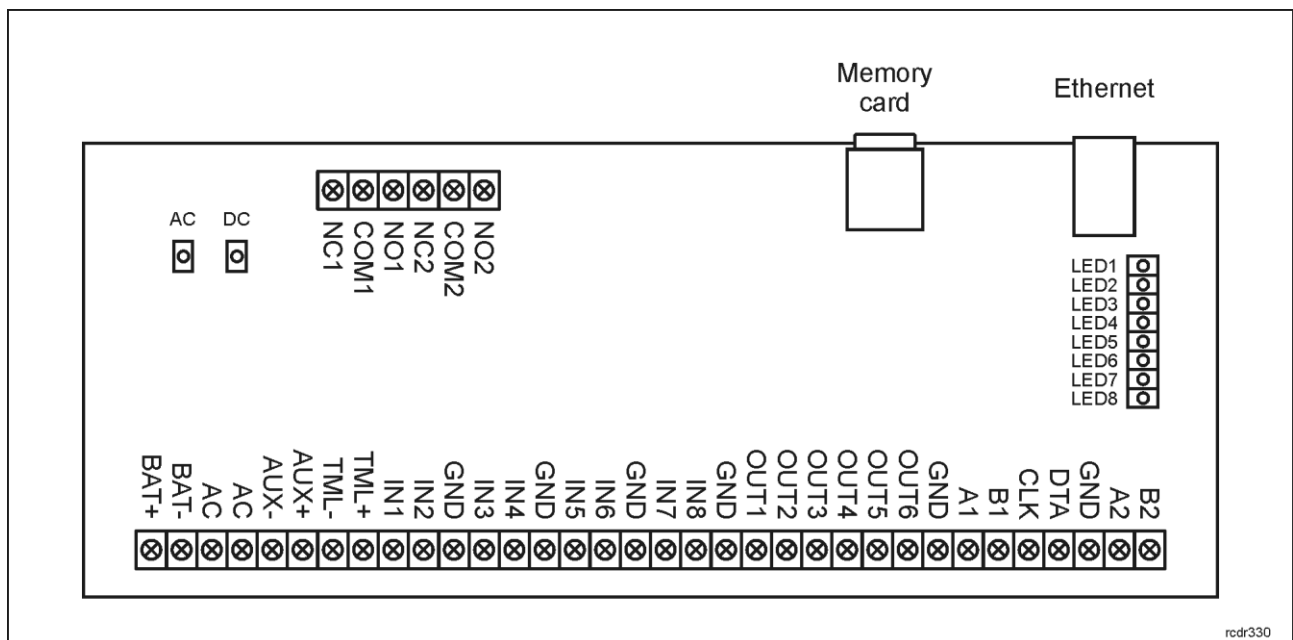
Memory card

Ethernet

AC DC

NC1
COM1
NO1
NC2
COM2
NO2

LED1
LED2
LED3
LED4
LED5
LED6
LED7
LED8

BAT+
BAT-
AC
AC
AUX-
AUX+
TML-
TML+
IN1
IN2
GND
IN3
IN4
GND
IN5
IN6
GND
IN7
IN8
GND
OUT1
OUT2
OUT3
OUT4
OUT5
OUT6
GND
A1
B1
CLK
DTA
GND
A2
B2

rcdr330